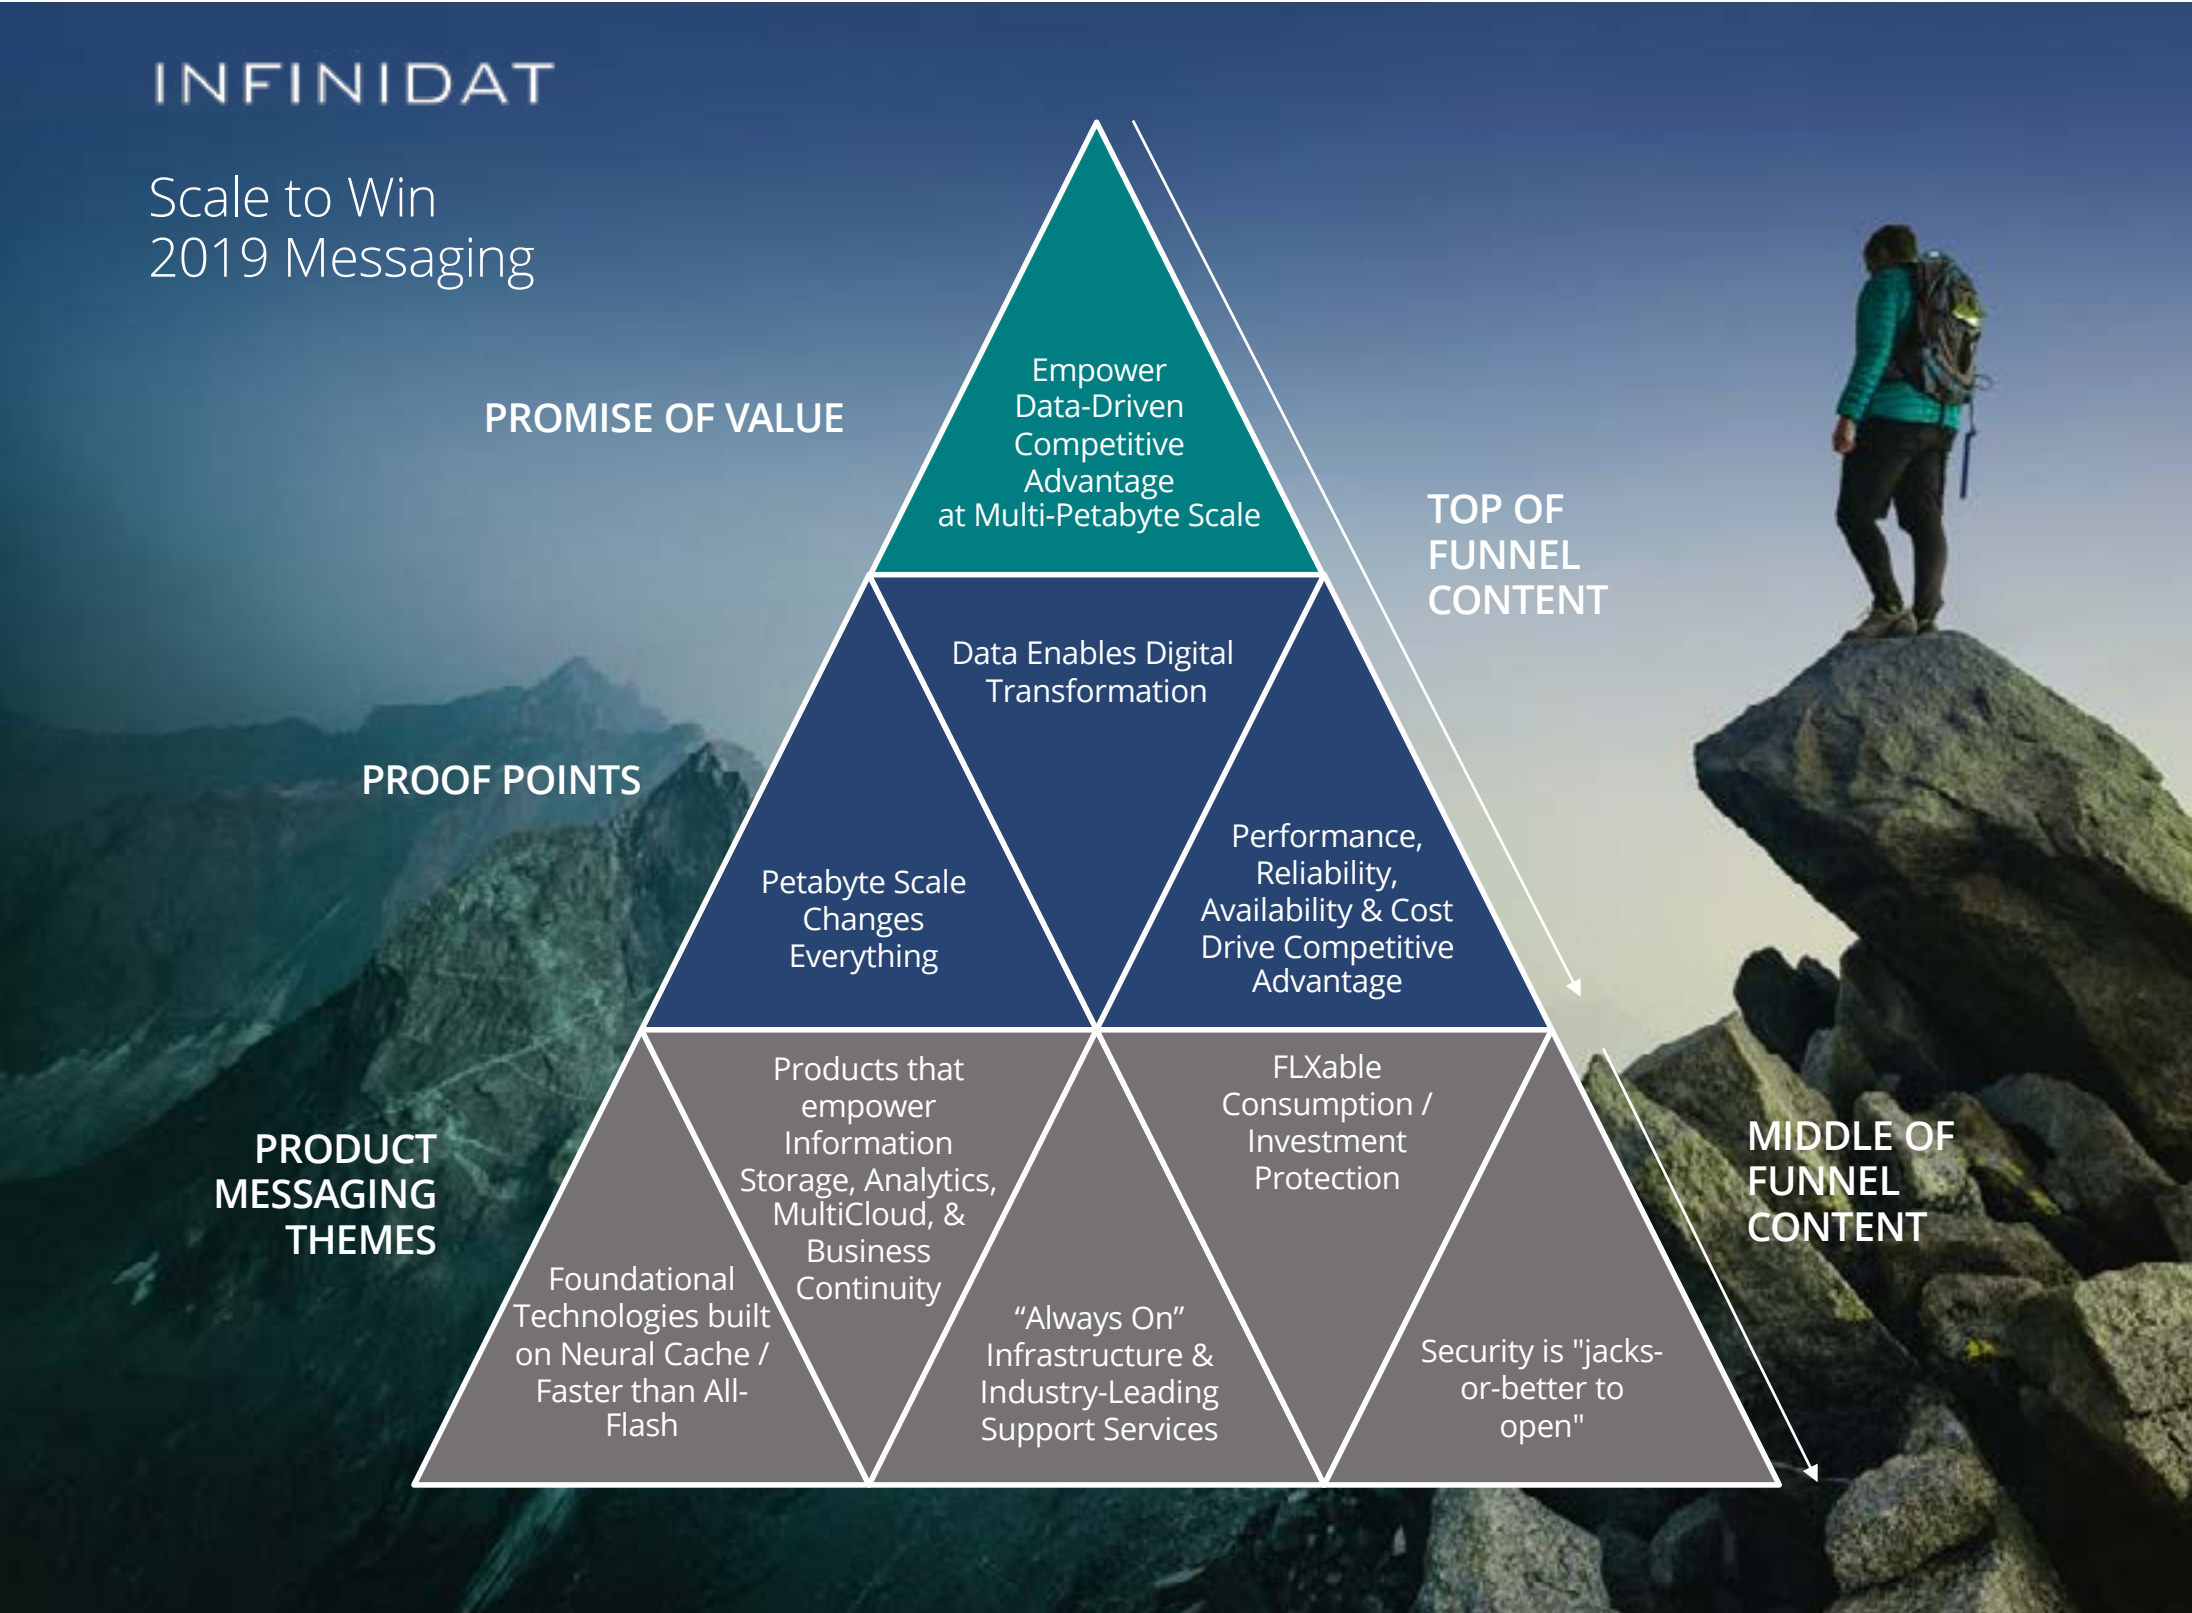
INFINIDAT

Scale to Win
2019 Messaging

PROMISE OF VALUE

Empower Data-Driven Competitive Advantage at Multi-Petabyte Scale

TOP OF FUNNEL CONTENT

PROOF POINTS

Data Enables Digital Transformation

Petabyte Scale Changes Everything

Performance, Reliability, Availability & Cost Drive Competitive Advantage

PRODUCT MESSAGING THEMES

Products that empower Information Storage, Analytics, MultiCloud, & Business Continuity

FLXable Consumption / Investment Protection

MIDDLE OF FUNNEL CONTENT

Foundational Technologies built on Neural Cache / Faster than All-Flash

“Always On” Infrastructure & Industry-Leading Support Services

Security is "jacks-or-better to open"